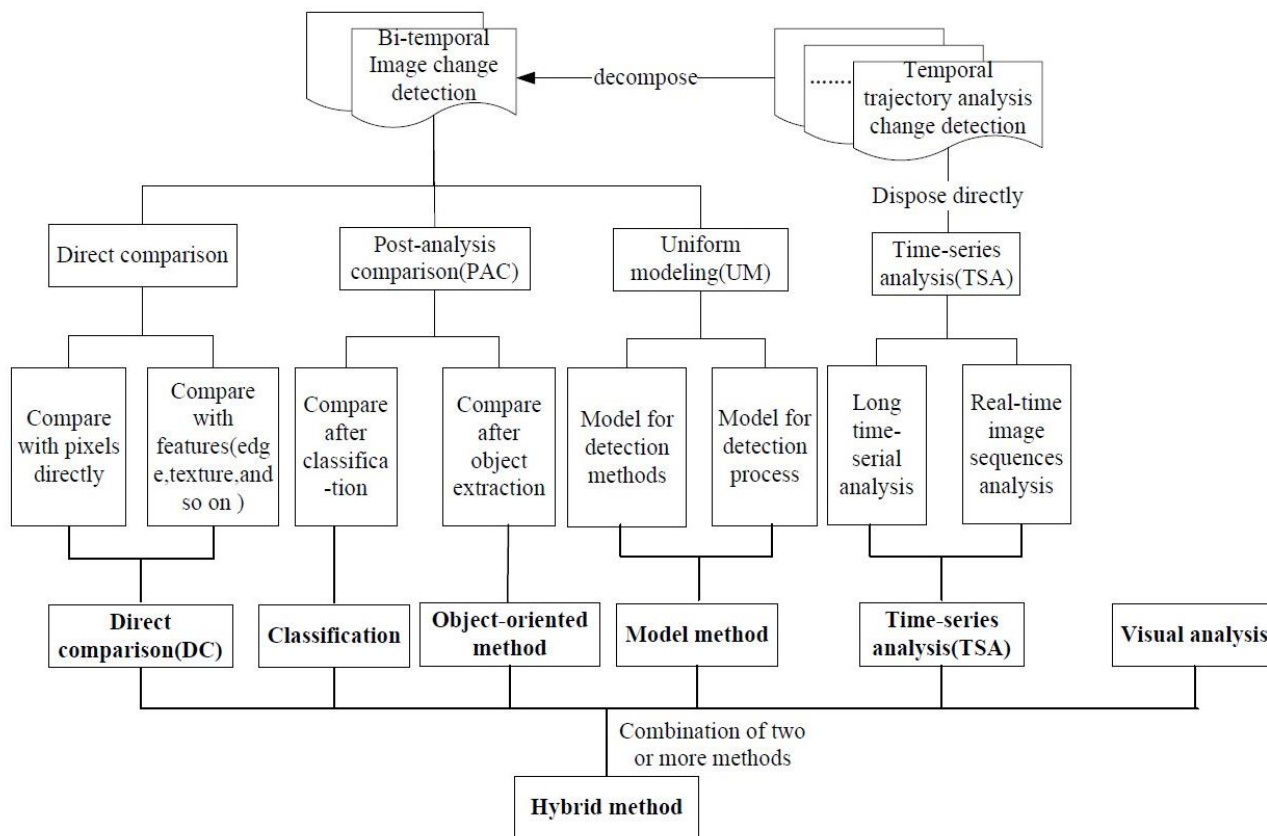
Bi-temporal Image change detection

decompose

......

Temporal trajectory analysis change detection

Dispose directly

Direct comparison

Post-analysis comparison(PAC)

Uniform modeling(UM)

Time-series analysis(TSA)

Compare with pixels directly

Compare with features(edge,texture,and so on )

Compare after classifica-tion

Compare after object extraction

Model for detection methods

Model for detection process

Long time-serial analysis

Real-time image sequences analysis

Direct comparison(DC)

Classification

Object-oriented method

Model method

Time-series analysis(TSA)

Visual analysis

Combination of two or more methods

Hybrid method